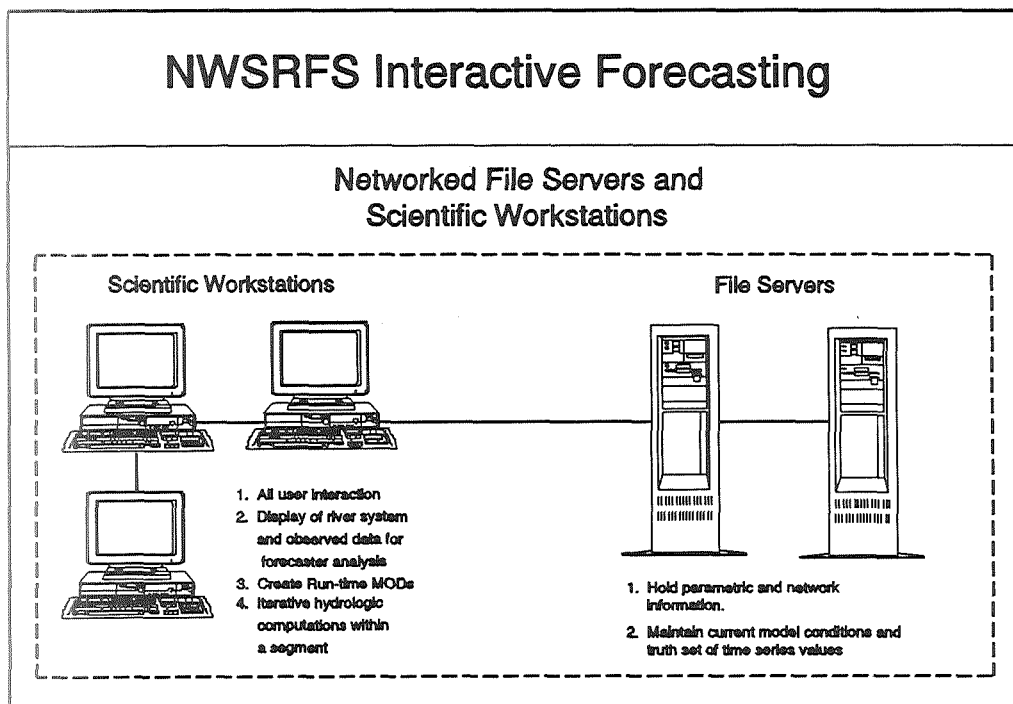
NWSRFS Interactive Forecasting

Networked File Servers and Scientific Workstations

Scientific Workstations

File Servers

1. All user interaction
2. Display of river system and observed data for forecaster analysis
3. Create Run-time MODs
4. Iterative hydrologic computations within a segment

1. Hold parametric and network information.
2. Maintain current model conditions and truth set of time series values